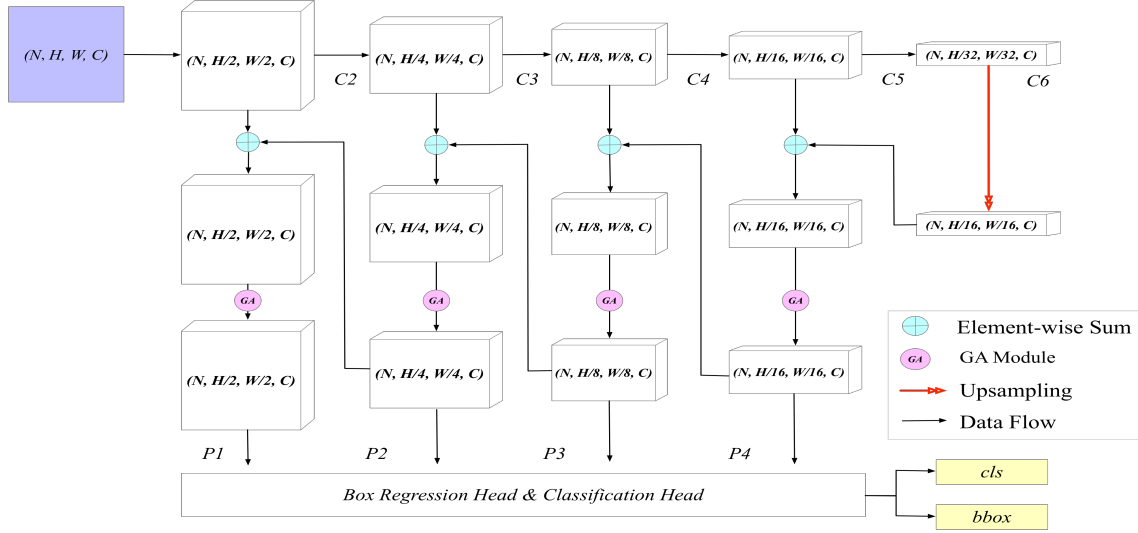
(N, H, W, C)

(N, H/2, W/2, C)

C2

(N, H/4, W/4, C)

C3

(N, H/8, W/8, C)

C4

(N, H/16, W/16, C)

C5

(N, H/32, W/32, C)

C6

(N, H/2, W/2, C)

(N, H/4, W/4, C)

(N, H/8, W/8, C)

(N, H/16, W/16, C)

(N, H/16, W/16, C)

GA

GA

GA

GA

(N, H/2, W/2, C)

(N, H/4, W/4, C)

(N, H/8, W/8, C)

(N, H/16, W/16, C)

Element-wise Sum

GA

GA Module

Upsampling

Data Flow

P1

P2

P3

P4

Box Regression Head & Classification Head

cls

bbox